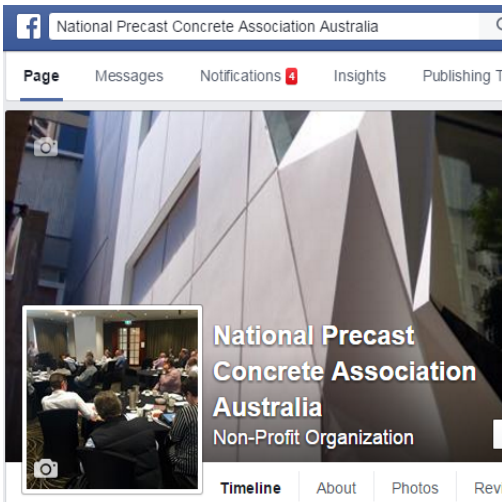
National Precast Concrete Association Australia

Page Messages Notifications 4 Insights Publishing T

National Precast Concrete Association Australia
Non-Profit Organization

Timeline About Photos Rev